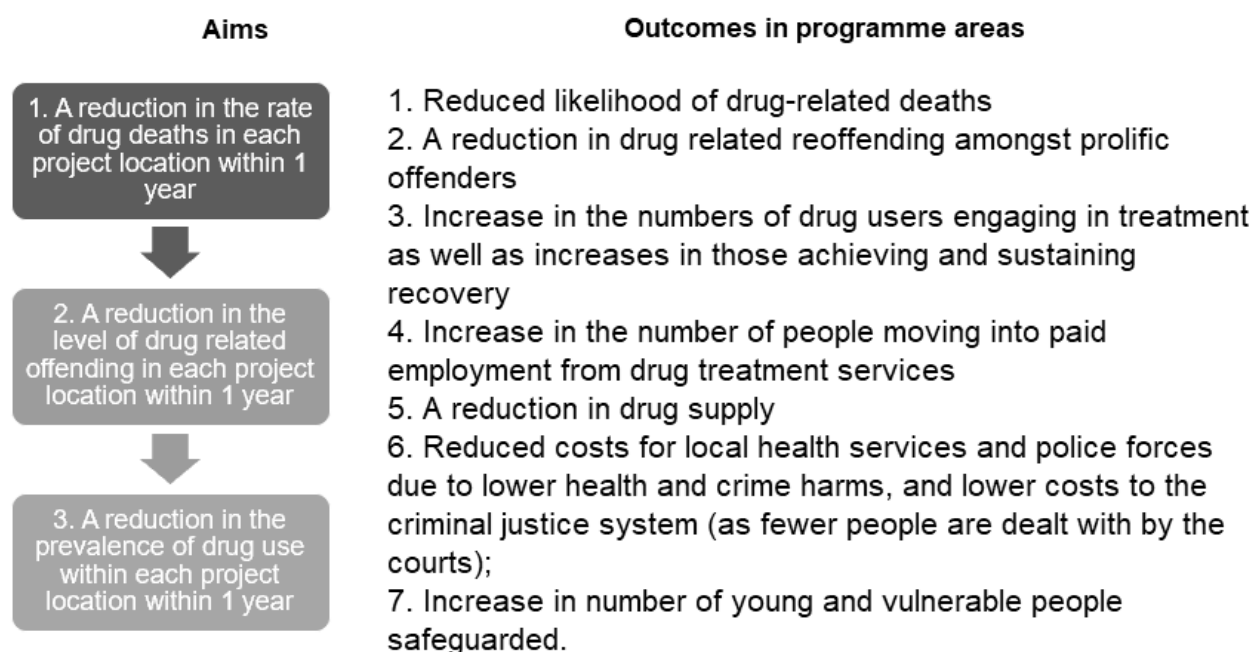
Aims

1. A reduction in the rate of drug deaths in each project location within 1 year

2. A reduction in the level of drug related offending in each project location within 1 year

3. A reduction in the prevalence of drug use within each project location within 1 year

Outcomes in programme areas

1. Reduced likelihood of drug-related deaths
2. A reduction in drug related reoffending amongst prolific offenders
3. Increase in the numbers of drug users engaging in treatment as well as increases in those achieving and sustaining recovery
4. Increase in the number of people moving into paid employment from drug treatment services
5. A reduction in drug supply
6. Reduced costs for local health services and police forces due to lower health and crime harms, and lower costs to the criminal justice system (as fewer people are dealt with by the courts);
7. Increase in number of young and vulnerable people safeguarded.